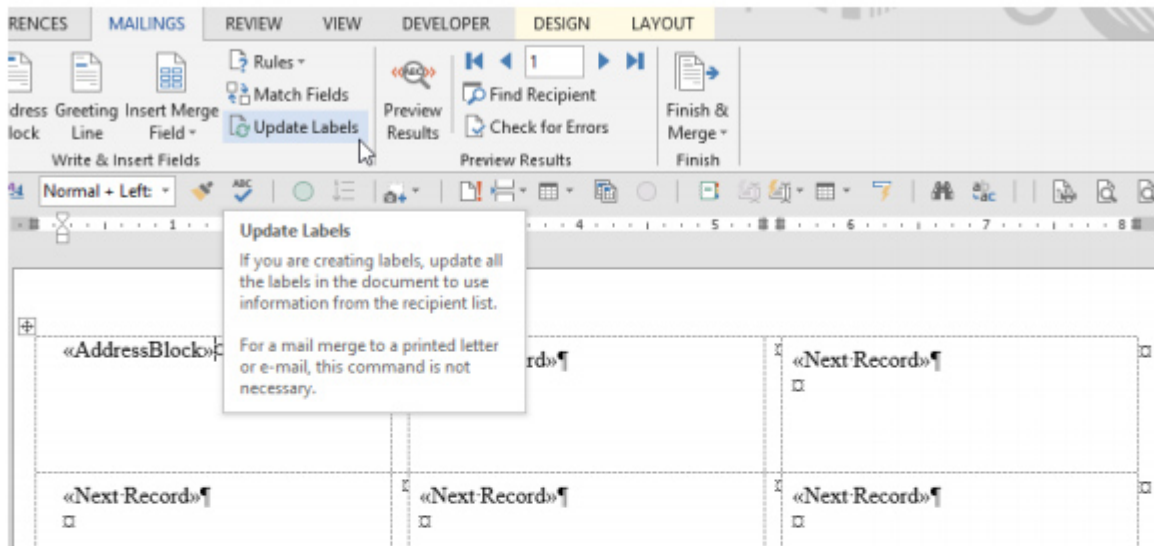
RENCES MAILINGS REVIEW VIEW DEVELOPER DESIGN LAYOUT

dress Block Greeting Line Insert Merge Field Rules Match Fields Update Labels
Write & Insert Fields

Preview Results

1
Find Recipient
Check for Errors
Preview Results

Finish & Merge
Finish

Normal + Left:

Update Labels
If you are creating labels, update all the labels in the document to use information from the recipient list.

For a mail merge to a printed letter or e-mail, this command is not necessary.

| «AddressBlock»¤ | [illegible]rd»¶ | «Next·Record»¶ ¤ |
|---|---|---|
| «Next·Record»¶ ¤ | «Next·Record»¶ ¤ | «Next·Record»¶ ¤ |